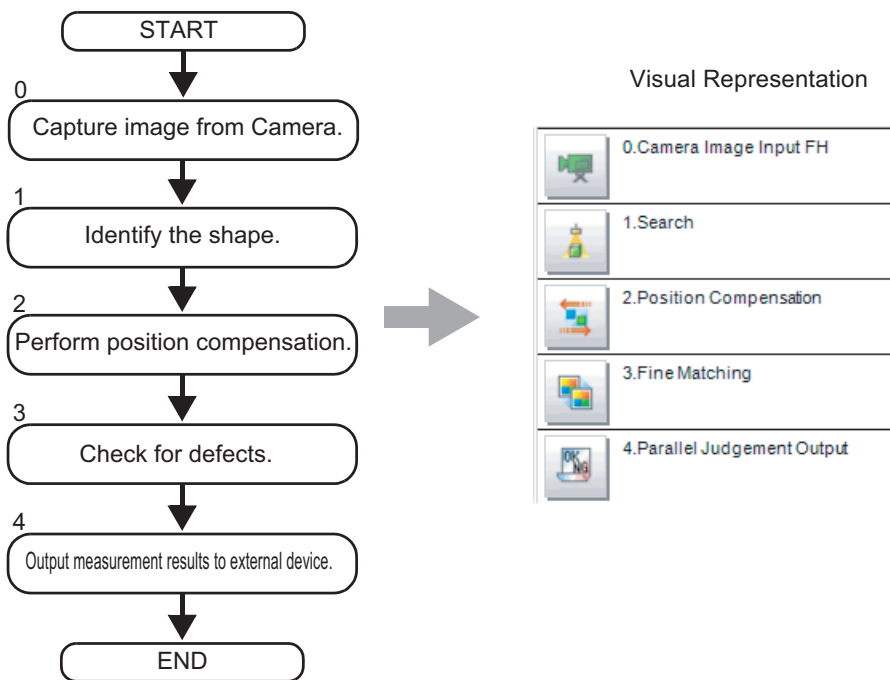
START

0
Capture image from Camera.

1
Identify the shape.

2
Perform position compensation.

3
Check for defects.

4
Output measurement results to external device.

END

Visual Representation

0.Camera Image Input FH

1.Search

2.Position Compensation

3.Fine Matching

OK NG 4.Parallel Judgement Output